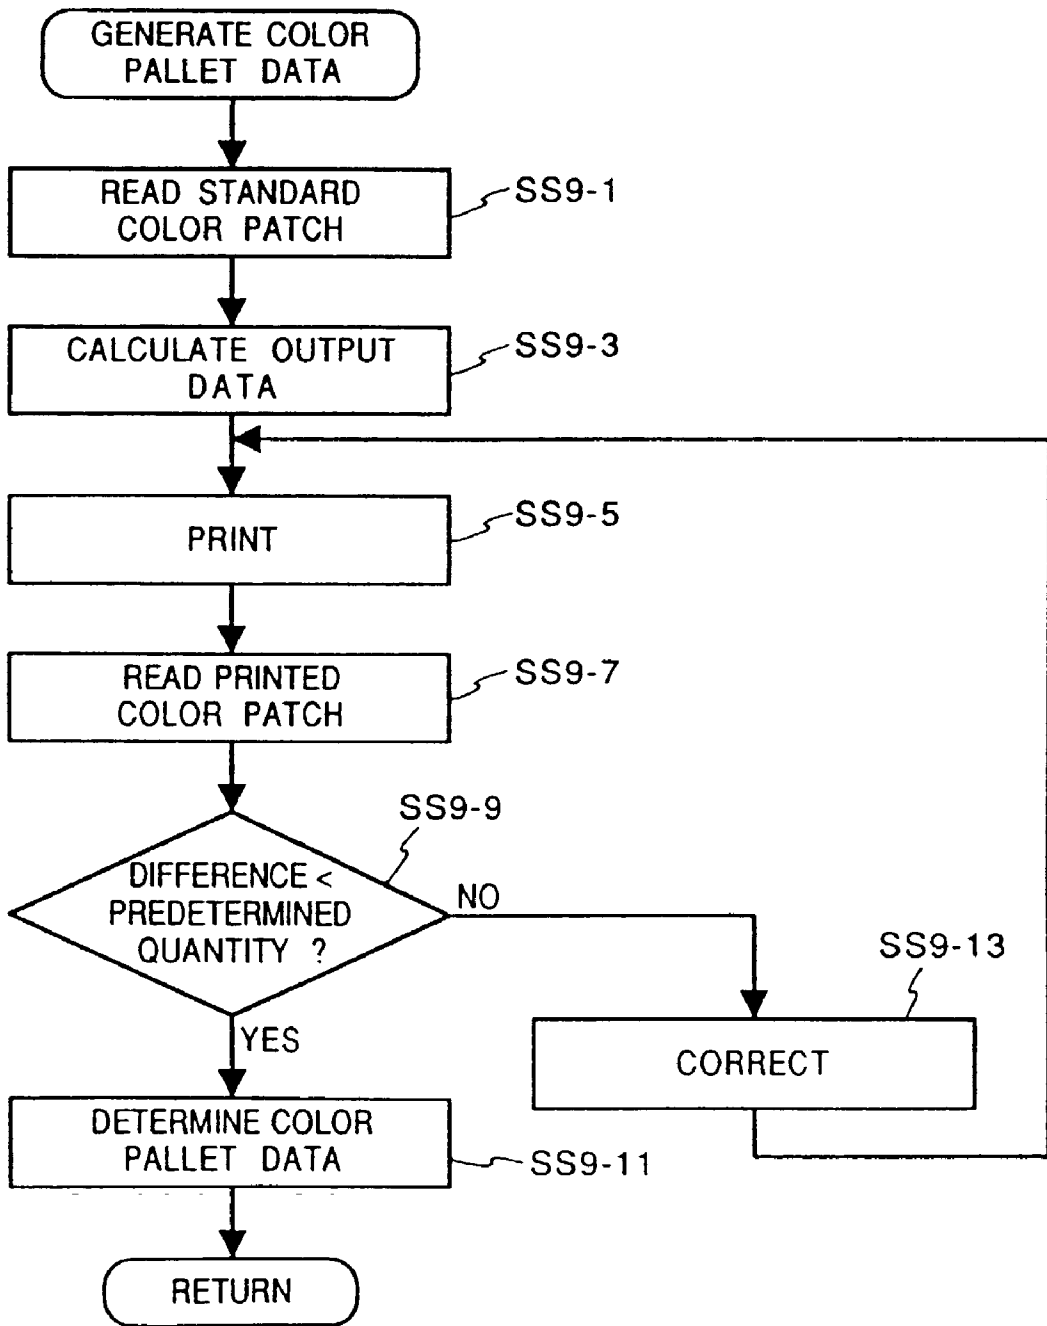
GENERATE COLOR PALLET DATA

READ STANDARD COLOR PATCH

SS9-1

CALCULATE OUTPUT DATA

SS9-3

PRINT

SS9-5

READ PRINTED COLOR PATCH

SS9-7

SS9-9

DIFFERENCE < PREDETERMINED QUANTITY ?

NO

SS9-13

YES

CORRECT

DETERMINE COLOR PALLET DATA

SS9-11

RETURN